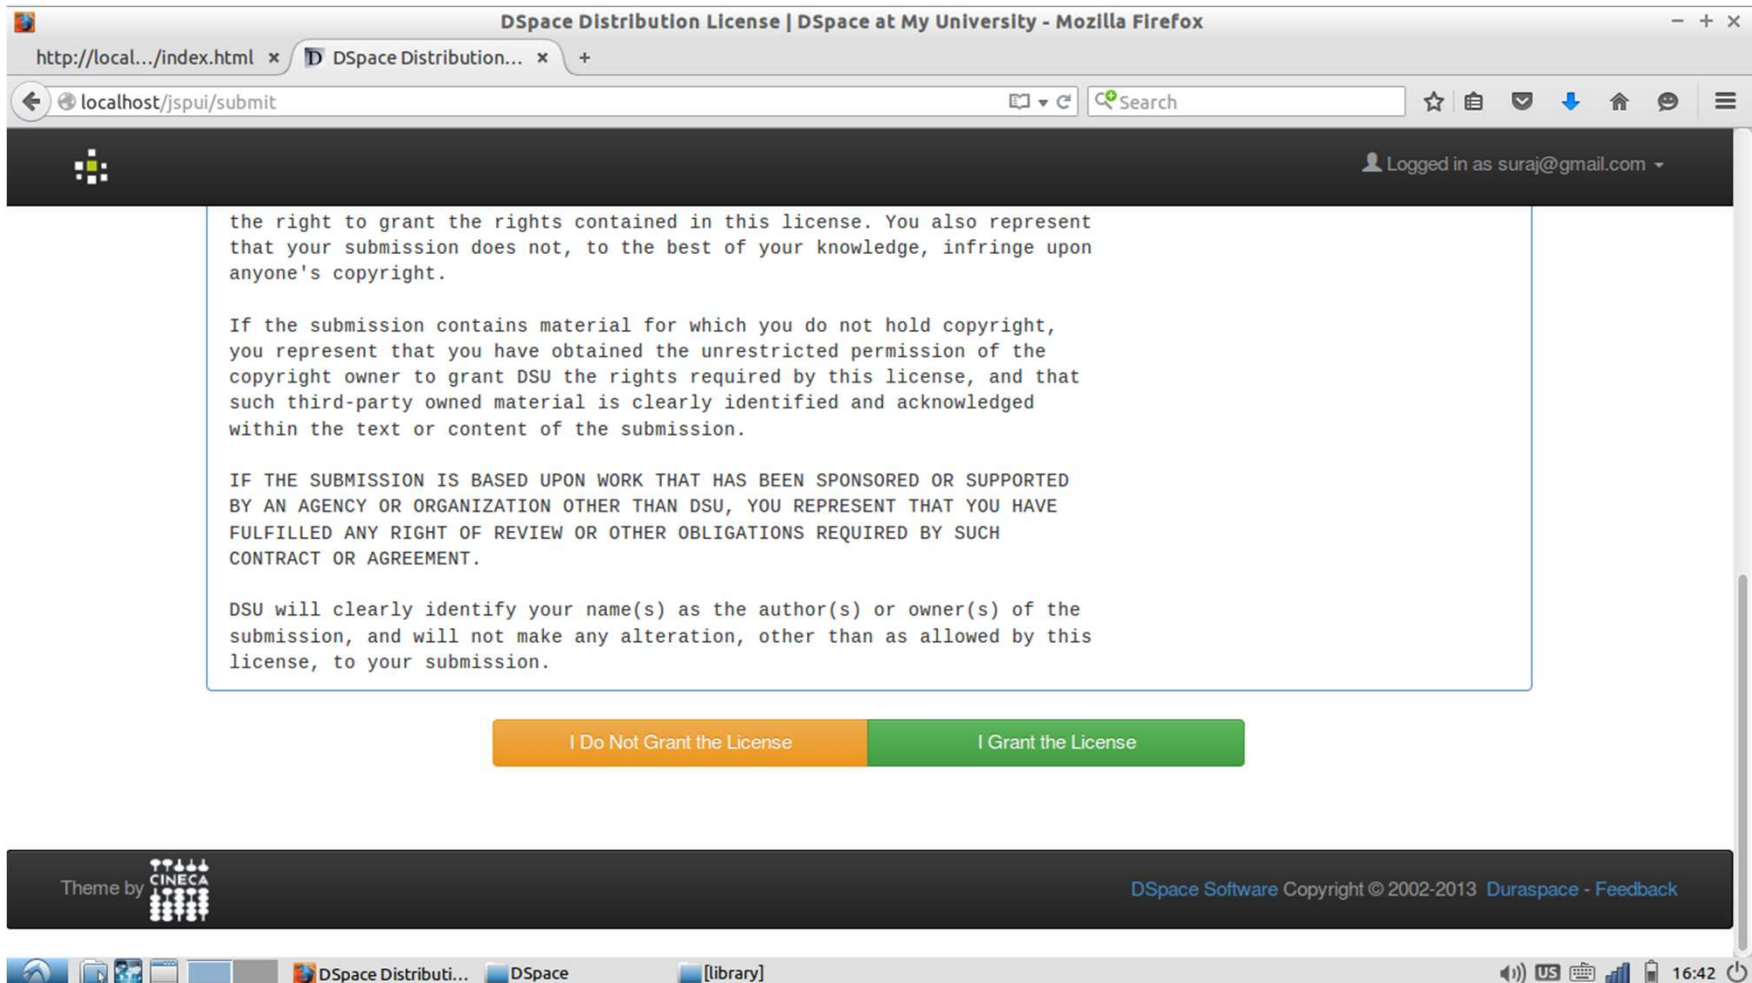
DSpace Distribution License | DSpace at My University - Mozilla Firefox

http://local.../index.html ×   DSpace Distribution... ×   +

localhost/jspui/submit

Search

Logged in as suraj@gmail.com

the right to grant the rights contained in this license. You also represent that your submission does not, to the best of your knowledge, infringe upon anyone's copyright.

If the submission contains material for which you do not hold copyright, you represent that you have obtained the unrestricted permission of the copyright owner to grant DSU the rights required by this license, and that such third-party owned material is clearly identified and acknowledged within the text or content of the submission.

IF THE SUBMISSION IS BASED UPON WORK THAT HAS BEEN SPONSORED OR SUPPORTED BY AN AGENCY OR ORGANIZATION OTHER THAN DSU, YOU REPRESENT THAT YOU HAVE FULFILLED ANY RIGHT OF REVIEW OR OTHER OBLIGATIONS REQUIRED BY SUCH CONTRACT OR AGREEMENT.

DSU will clearly identify your name(s) as the author(s) or owner(s) of the submission, and will not make any alteration, other than as allowed by this license, to your submission.

I Do Not Grant the License

I Grant the License

Theme by CINECA

DSpace Software Copyright © 2002-2013 Duraspace - Feedback

DSpace Distributi...   DSpace   [library]   US   16:42